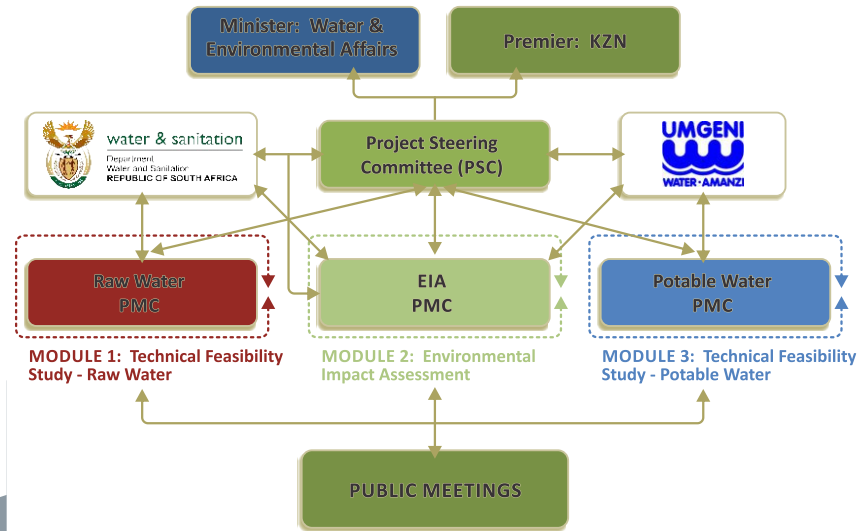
Minister: Water & Environmental Affairs

Premier: KZN

water & sanitation
Department:
Water and Sanitation
REPUBLIC OF SOUTH AFRICA

Project Steering Committee (PSC)

UMGENI
WATER • AMANZI

Raw Water
PMC

EIA
PMC

Potable Water
PMC

MODULE 1: Technical Feasibility Study - Raw Water

MODULE 2: Environmental Impact Assessment

MODULE 3: Technical Feasibility Study - Potable Water

PUBLIC MEETINGS